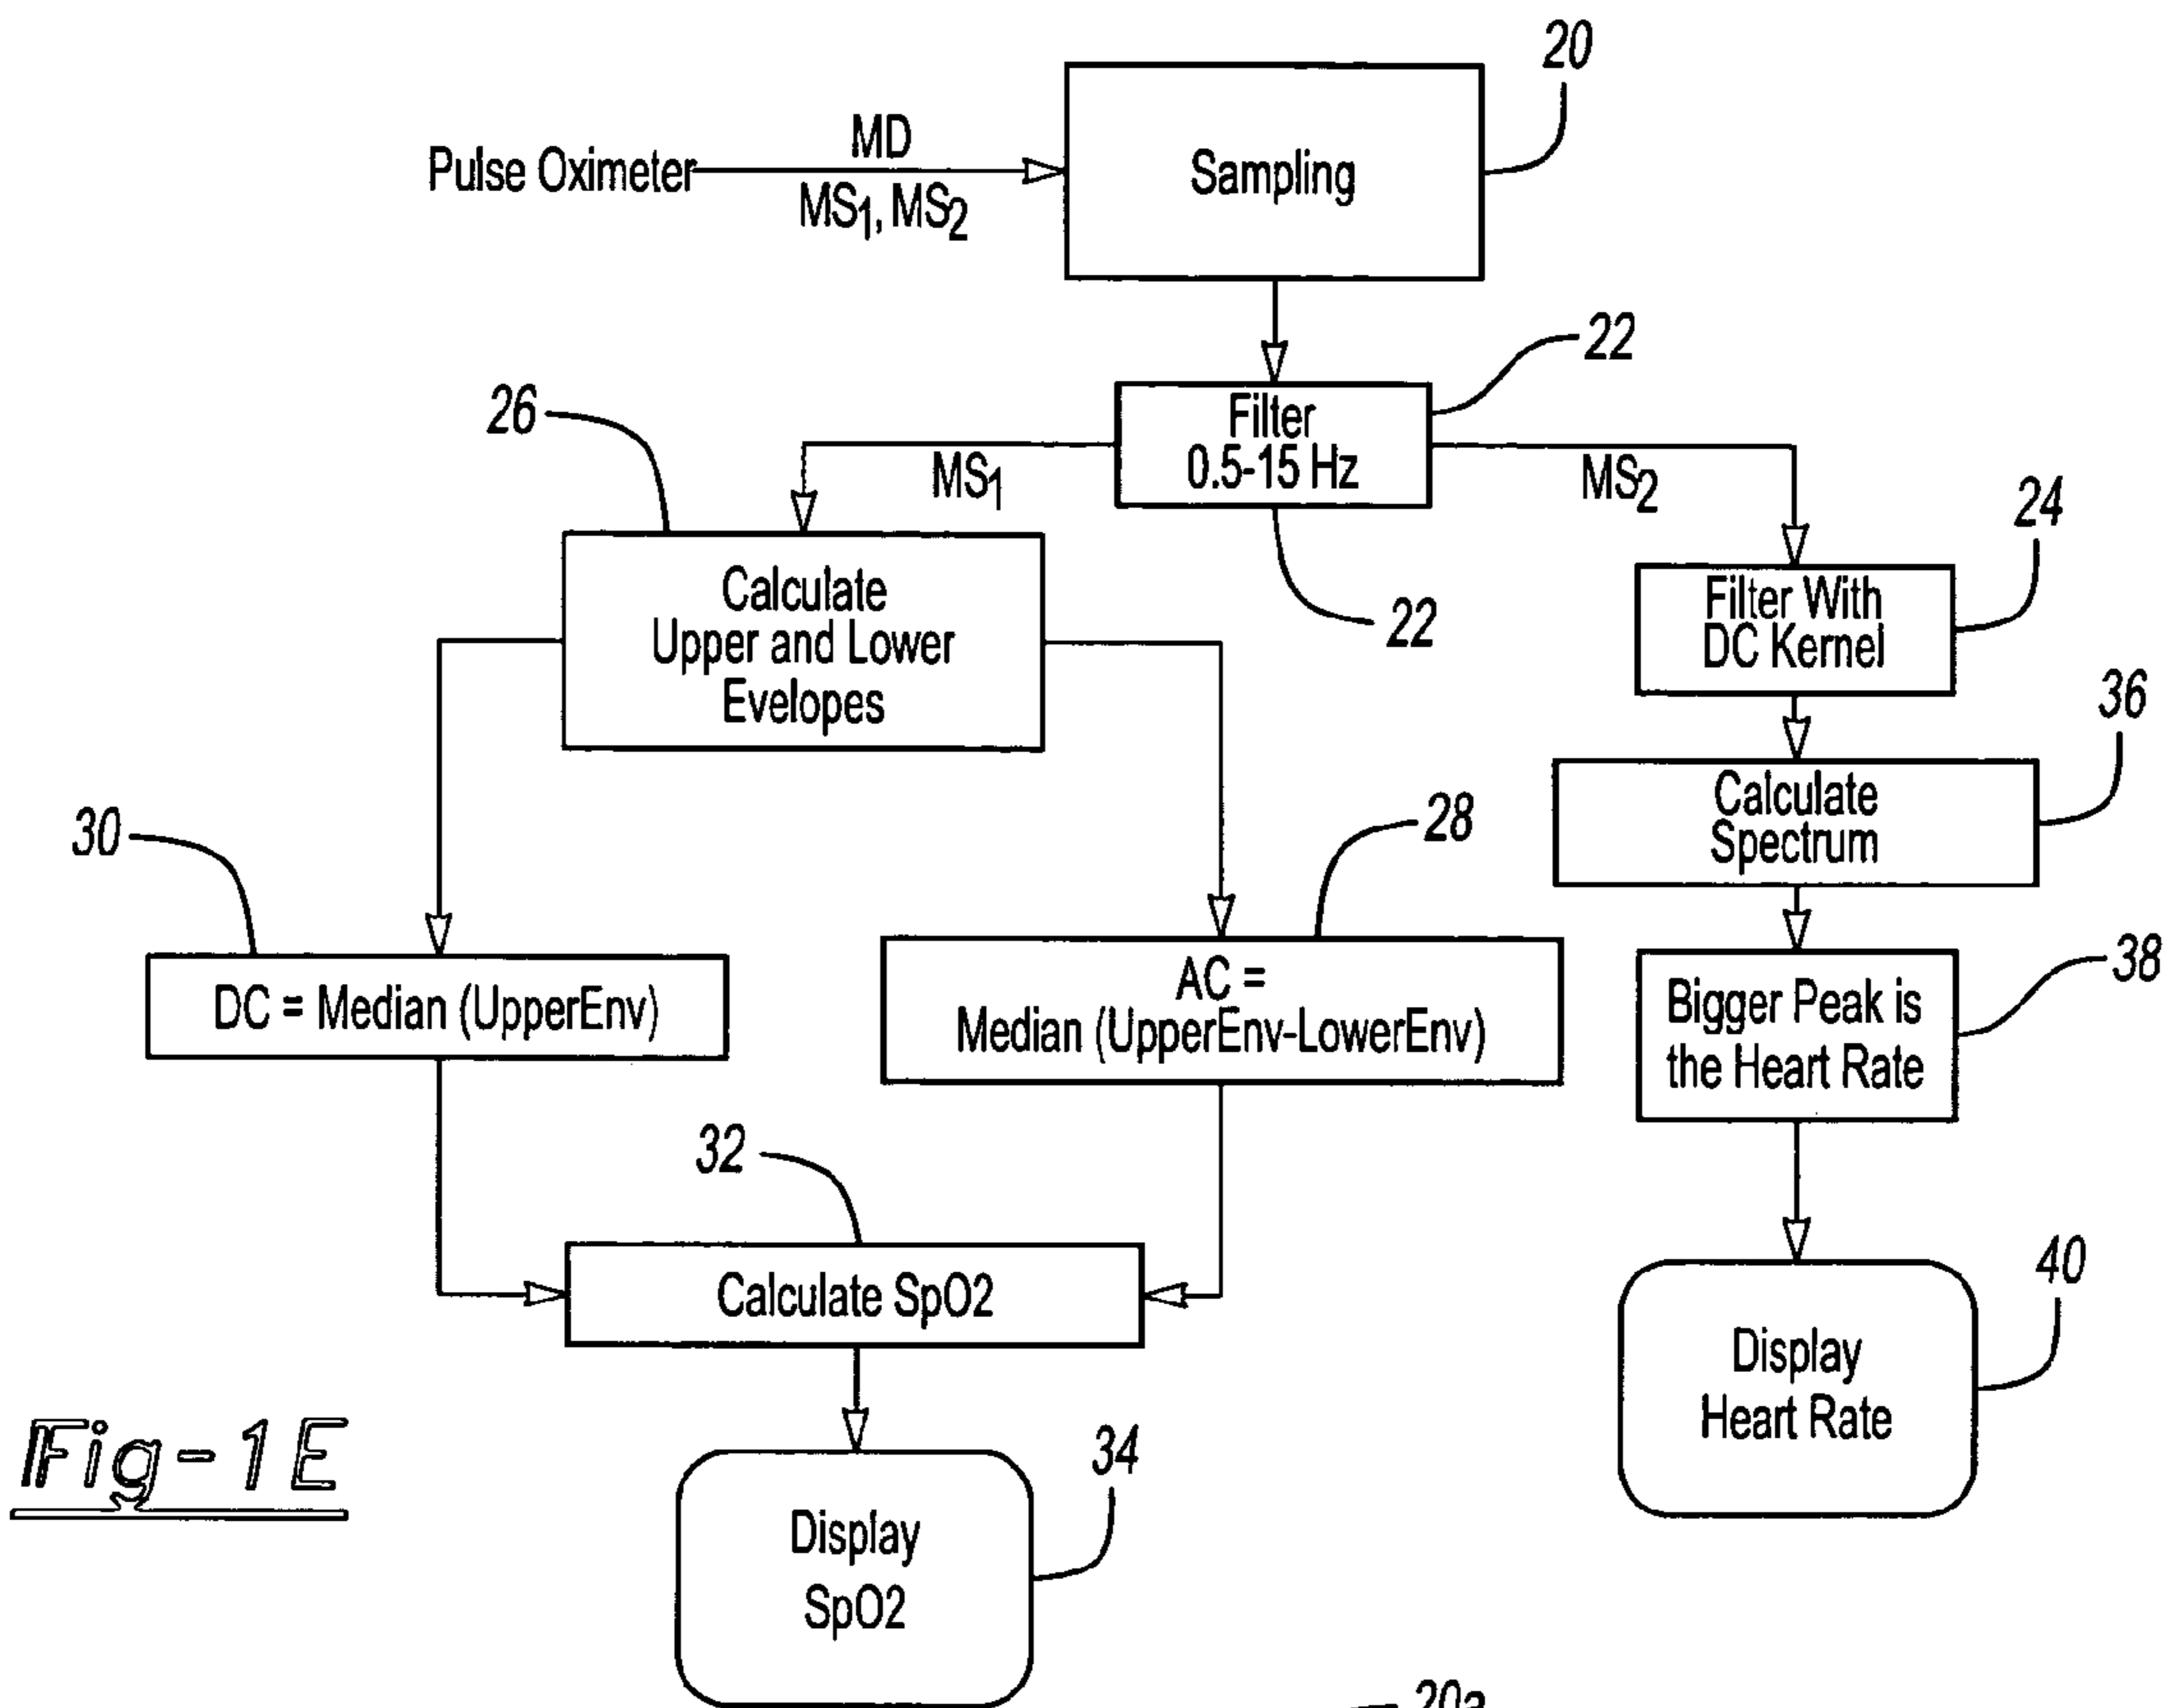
20

Pulse Oximeter

MD

$MS_1, MS_2$

Sampling

22

Filter 0.5-15 Hz

22

26

$MS_1$

$MS_2$

24

Calculate Upper and Lower Evelopes

Filter With DC Kernel

36

Calculate Spectrum

30

28

DC = Median (UpperEnv)

AC = Median (UpperEnv-LowerEnv)

38

Bigger Peak is the Heart Rate

32

Calculate SpO2

40

Display Heart Rate

Fig-1E

34

Display SpO2

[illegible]